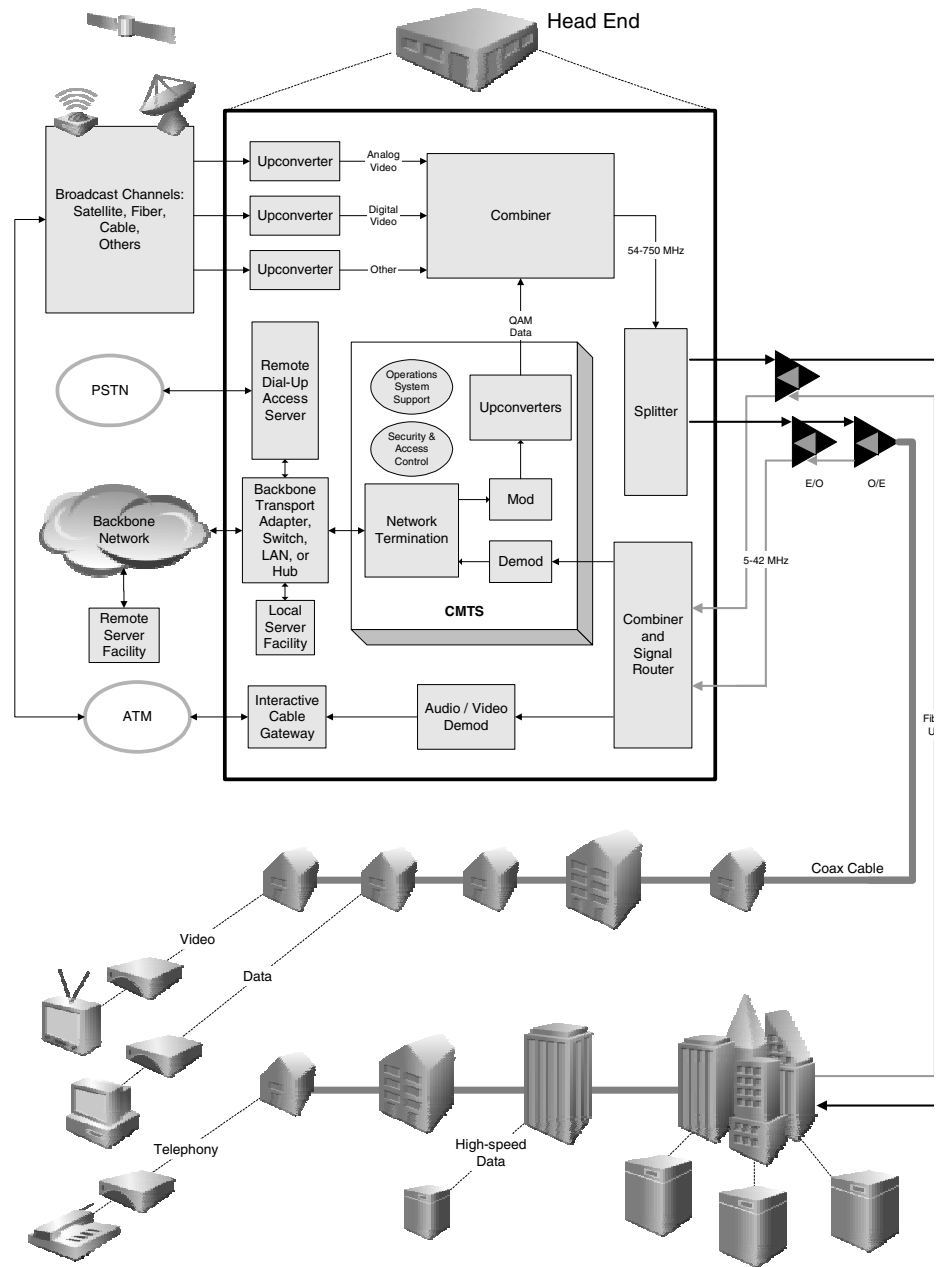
Head End

Broadcast Channels: Satellite, Fiber, Cable, Others

Upconverter

Analog Video

Upconverter

Digital Video

Upconverter

Other

Combiner

54-750 MHz

QAM Data

PSTN

Remote Dial-Up Access Server

Operations System Support

Security & Access Control

Upconverters

Splitter

E/O

O/E

Backbone Network

Backbone Transport Adapter, Switch, LAN, or Hub

Network Termination

Mod

Demod

5-42 MHz

Remote Server Facility

Local Server Facility

CMTS

Combiner and Signal Router

ATM

Interactive Cable Gateway

Audio / Video Demod

Fi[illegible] U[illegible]

Coax Cable

Video

Data

Telephony

High-speed Data